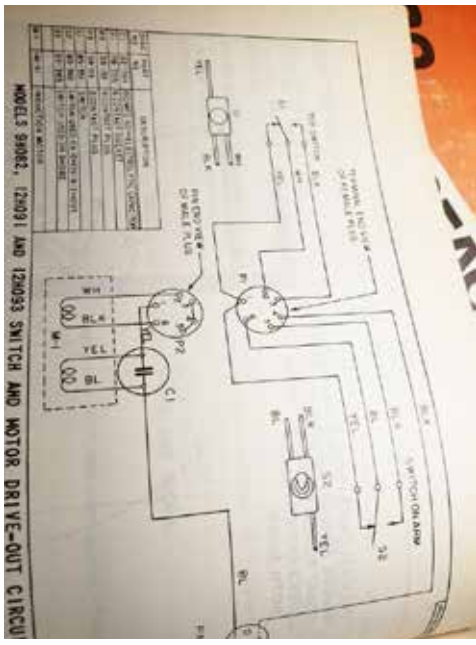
MODELS 9H082, 12H091 AND 12H093 SWITCH AND MOTOR DRIVE-OUT CIRCU

TERMINAL END VIEW OF FEMALE PLUG

END VIEW OF MALE PLUG

SWITCH ON ARM

BLK
BLK
WH
YEL
BL
BLK
BL
YEL
WH
BLK
YEL
BL
BLK
BLK
BL
YEL
P1
P2
C1
M1
S1
S2
S3

DESCRIPTION

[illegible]